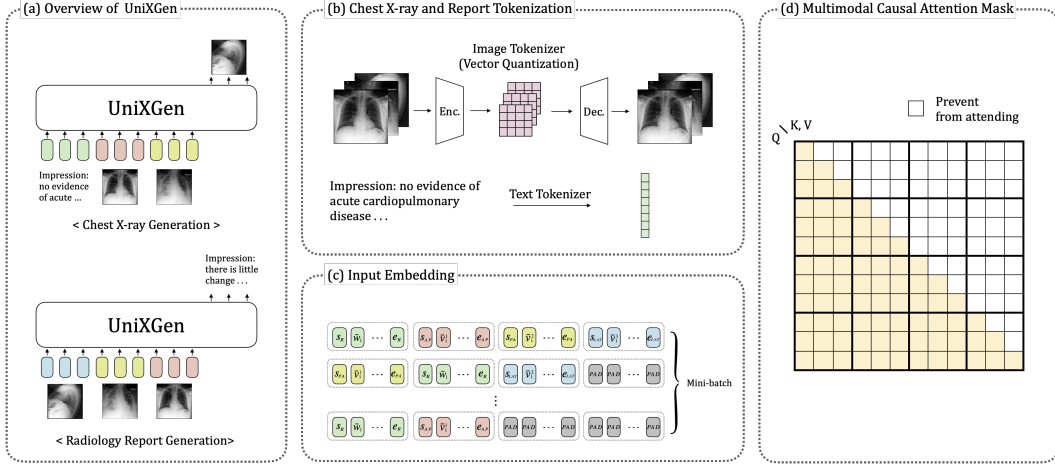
(a) Overview of UniXGen

UniXGen

Impression: no evidence of acute ...

< Chest X-ray Generation >

Impression: there is little change . . .

UniXGen

< Radiology Report Generation>

(b) Chest X-ray and Report Tokenization

Image Tokenizer (Vector Quantization)

Enc.

Dec.

Impression: no evidence of acute cardiopulmonary disease . . .

Text Tokenizer

(c) Input Embedding

$s_R$ $\tilde{w}_1$ ... $e_R$ $s_{AP}$ $\tilde{v}_1$ ... $e_{AP}$ $s_{PA}$ $\tilde{v}_1$ ... $e_{PA}$ $s_{LAT}$ $\tilde{v}_1$ ... $e_{LAT}$

$s_{PA}$ $\tilde{v}_1$ ... $e_{PA}$ $s_R$ $\tilde{w}_1$ ... $e_R$ $s_{LAT}$ $\tilde{v}_1$ ... $e_{LAT}$ PAD PAD ... PAD

$s_R$ $\tilde{w}_1$ ... $e_R$ $s_{AP}$ $\tilde{v}_1$ ... $e_{AP}$ PAD PAD ... PAD PAD PAD ... PAD

Mini-batch

(d) Multimodal Causal Attention Mask

Prevent from attending

Q K, V